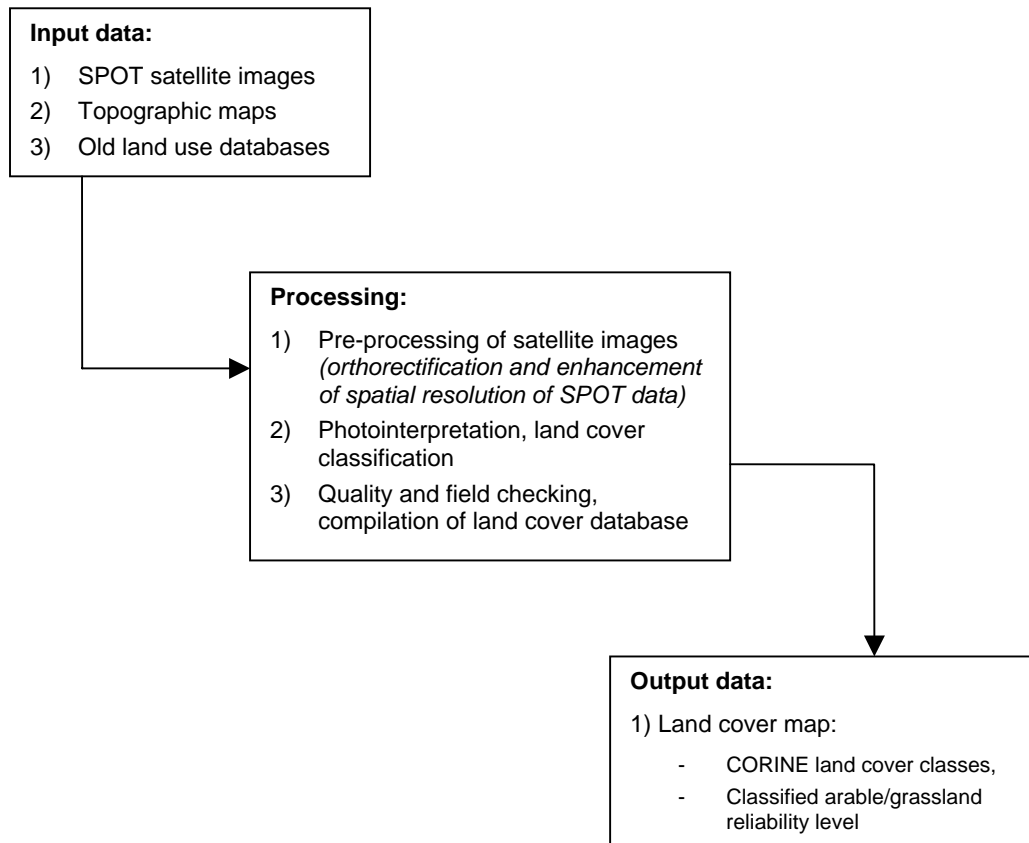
**Input data:**

1) SPOT satellite images
2) Topographic maps
3) Old land use databases

**Processing:**

1) Pre-processing of satellite images *(orthorectification and enhancement of spatial resolution of SPOT data)*
2) Photointerpretation, land cover classification
3) Quality and field checking, compilation of land cover database

**Output data:**

1) Land cover map:

- CORINE land cover classes,
- Classified arable/grassland reliability level